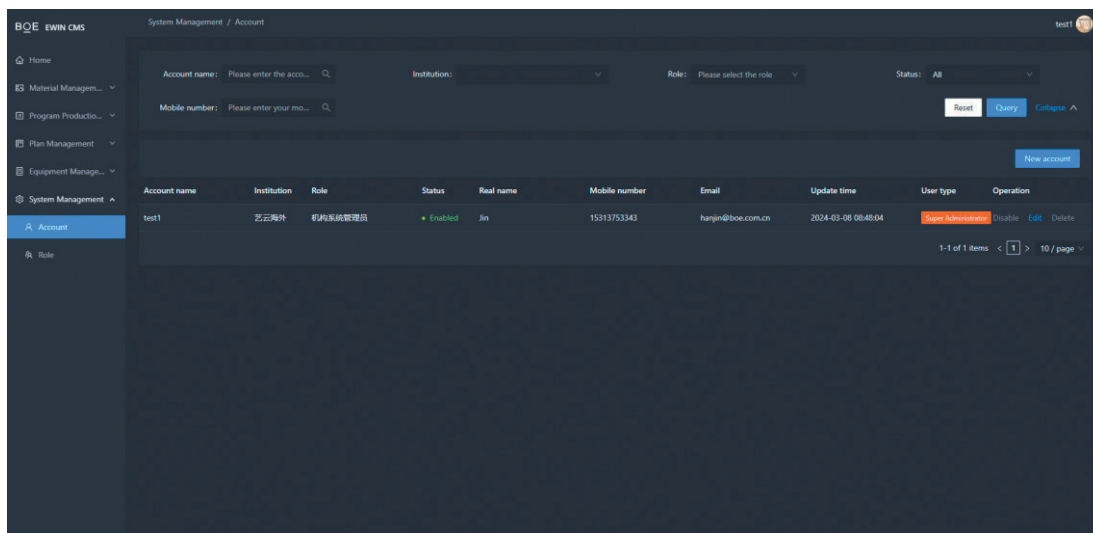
BOE EWIN CMS

System Management / Account

test1

Home

Material Managem...

Program Productio...

Plan Management

Equipment Manage...

System Management

Account

Role

Account name: Please enter the acco...

Institution:

Role: Please select the role

Status: All

Mobile number: Please enter your mo...

Reset

Query

Collapse

New account

| Account name | Institution | Role | Status | Real name | Mobile number | Email | Update time | User type | Operation |
|---|---|---|---|---|---|---|---|---|---|
| test1 | 艺云海外 | 机构系统管理员 | Enabled | Jin | 15313753343 | hanjin@boe.com.cn | 2024-03-08 08:48:04 | Super Administrator | Disable Edit Delete |

1-1 of 1 items < 1 > 10 / page